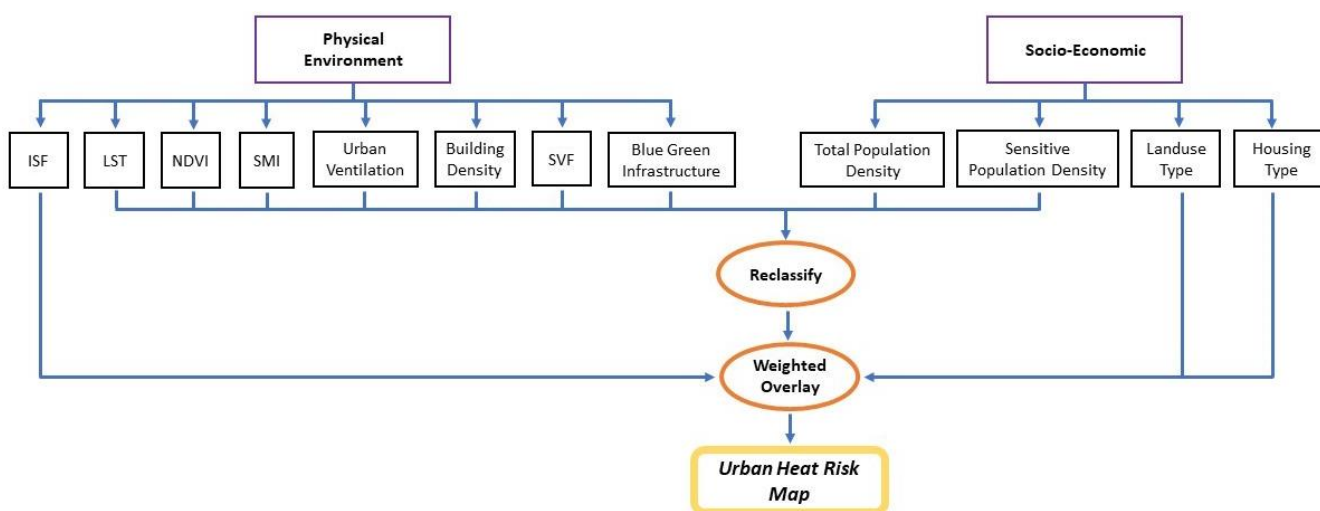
Physical Environment

Socio-Economic

ISF

LST

NDVI

SMI

Urban Ventilation

Building Density

SVF

Blue Green Infrastructure

Total Population Density

Sensitive Population Density

Landuse Type

Housing Type

Reclassify

Weighted Overlay

Urban Heat Risk Map